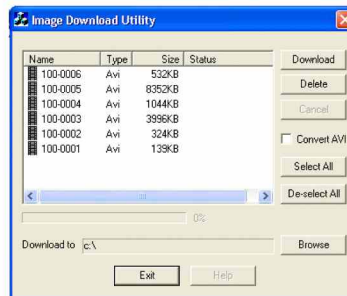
Image Download Utility

| Name | Type | Size | Status |
|---|---|---|---|
| 100-0006 | Avi | 532KB | |
| 100-0005 | Avi | 8352KB | |
| 100-0004 | Avi | 1044KB | |
| 100-0003 | Avi | 3996KB | |
| 100-0002 | Avi | 324KB | |
| 100-0001 | Avi | 139KB | |

Download
Delete
Cancel
Convert AVI
Select All
De-select All

0%

Download to c:\
Browse

Exit
Help